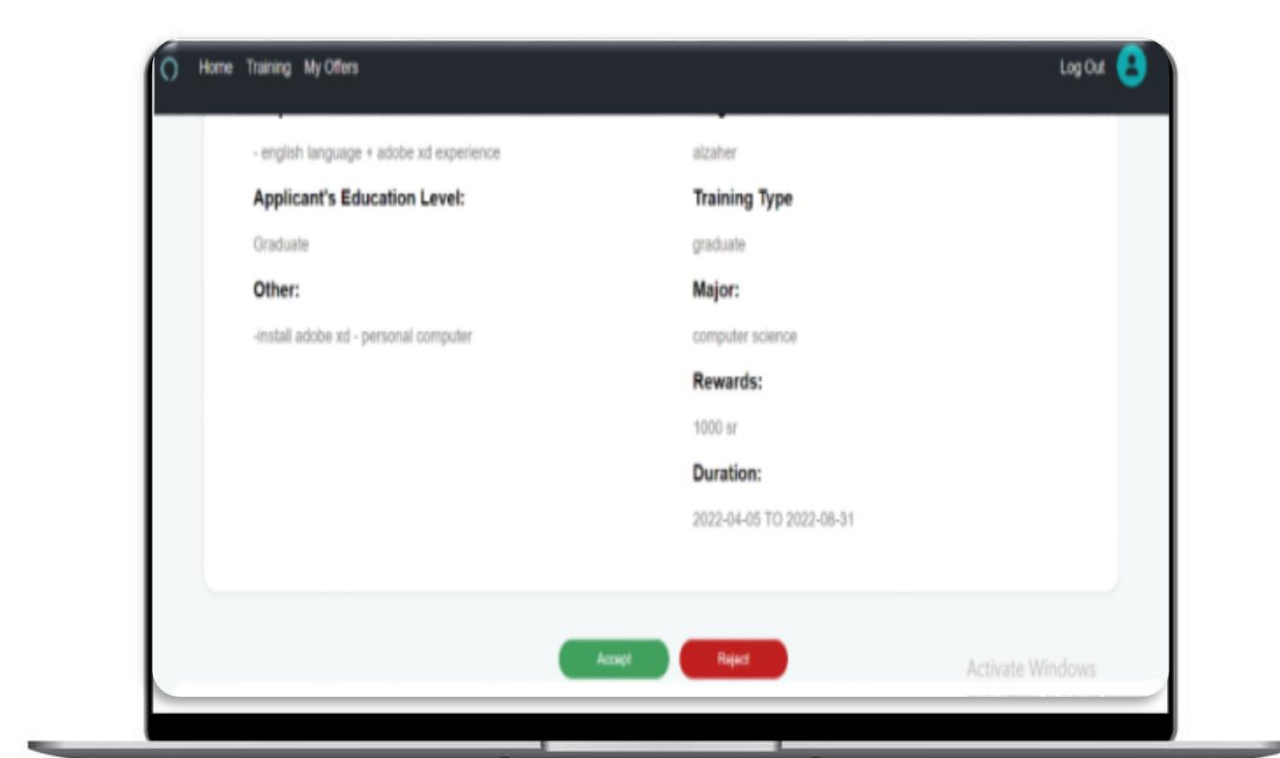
Home Training My Offers

Log Out

- english language + adobe xd experience

Applicant's Education Level:

Graduate

Other:

-install adobe xd - personal computer

alzaher

Training Type

graduate

Major:

computer science

Rewards:

1000 sr

Duration:

2022-04-05 TO 2022-08-31

Accept

Reject

Activate Windows